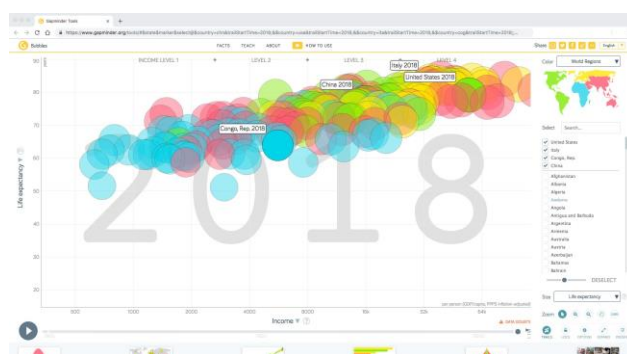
Gapminder Tools

https://www.gapminder.org/tools/#$model$markers$bubble$encoding$...

Bubbles

FACTS TEACH ABOUT HOW TO USE

Share

English

INCOME LEVEL 1

LEVEL 2

LEVEL 3

LEVEL 4

Italy 2018

United States 2018

China 2018

Congo, Rep. 2018

2018

Life expectancy

90
80
70
60
50
40
30
20

500 1000 2000 4000 8000 16k 32k 64k

Income

per person (GDP/capita, PPP$ inflation-adjusted)

Color

World Regions

Select

Search...

United States
Italy
Congo, Rep.
China
Afghanistan
Albania
Algeria
Andorra
Angola
Antigua and Barbuda
Argentina
Armenia
Australia
Austria
Azerbaijan
Bahamas
Bahrain

DESELECT

Size

Life expectancy

Zoom